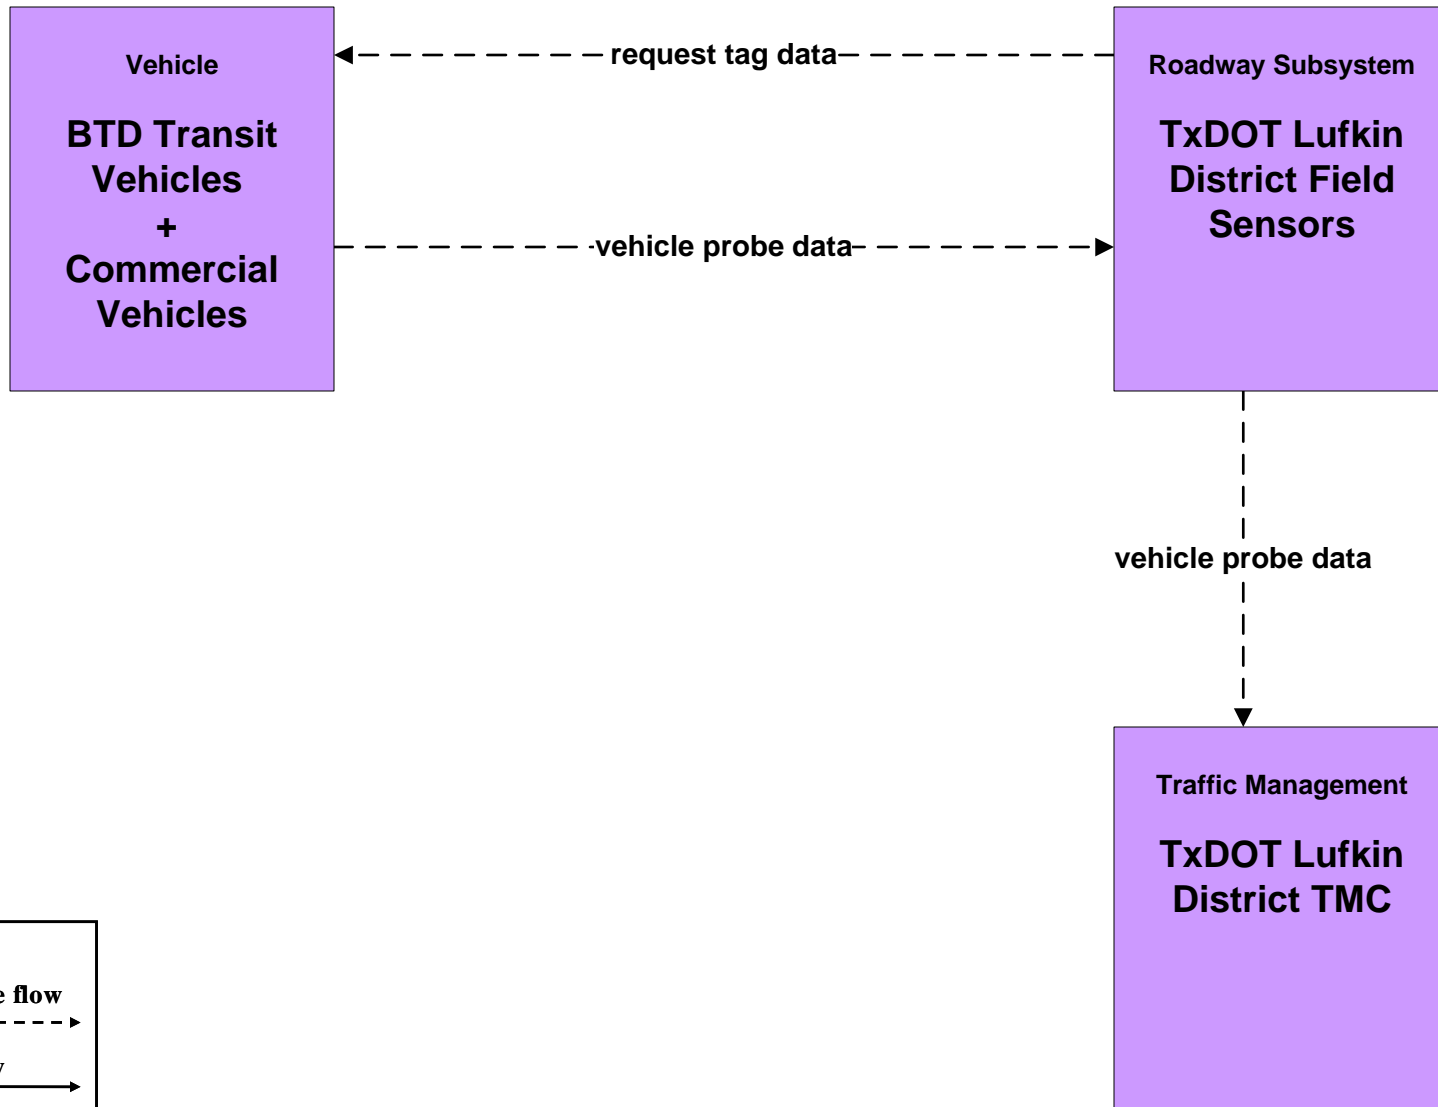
Vehicle

BTD Transit Vehicles + Commercial Vehicles

request tag data

Roadway Subsystem

TxDOT Lufkin District Field Sensors

vehicle probe data

vehicle probe data

Traffic Management

TxDOT Lufkin District TMC

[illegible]e flow

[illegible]